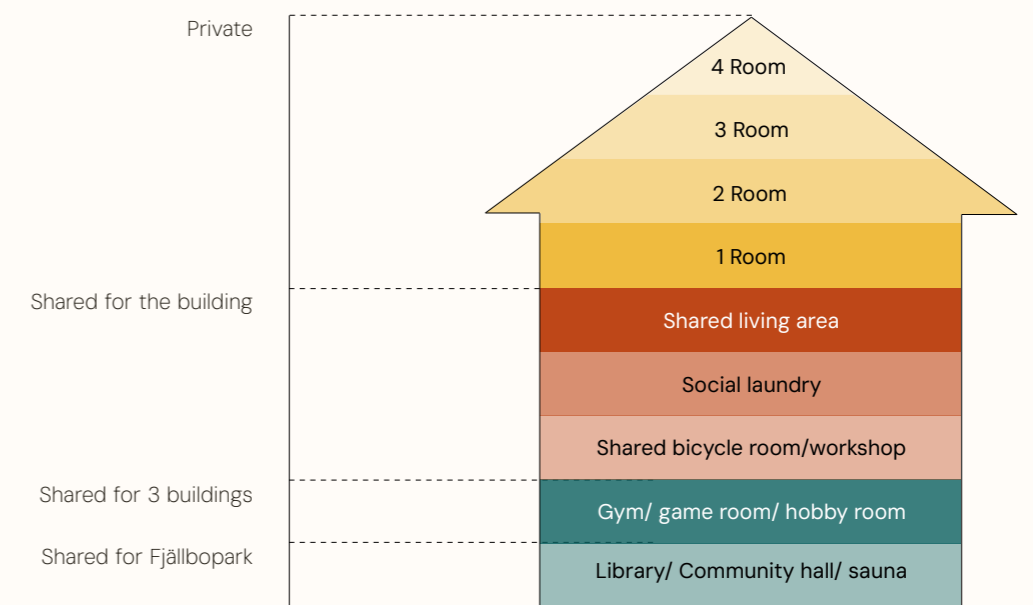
Private

Shared for the building

Shared for 3 buildings

Shared for Fjällbopark

4 Room

3 Room

2 Room

1 Room

Shared living area

Social laundry

Shared bicycle room/workshop

Gym/ game room/ hobby room

Library/ Community hall/ sauna